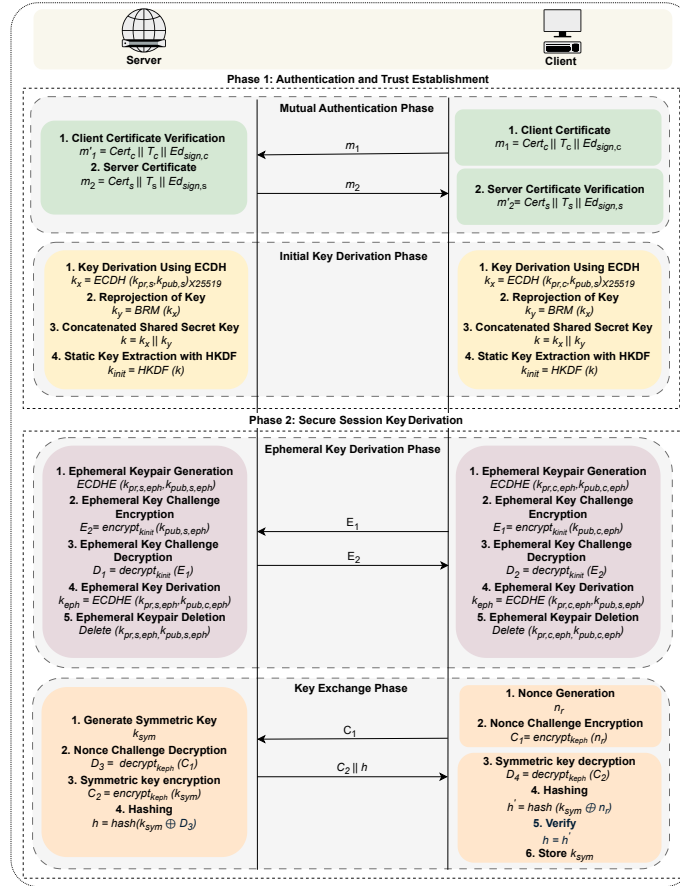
Server

Client

Phase 1: Authentication and Trust Establishment

Mutual Authentication Phase

1. Client Certificate Verification
$m'_1 = Cert_c \,||\, T_c \,||\, Ed_{sign,c}$
2. Server Certificate
$m_2 = Cert_s \,||\, T_s \,||\, Ed_{sign,s}$

$m_1$

$m_2$

1. Client Certificate
$m_1 = Cert_c \,||\, T_c \,||\, Ed_{sign,c}$

2. Server Certificate Verification
$m'_2 = Cert_s \,||\, T_s \,||\, Ed_{sign,s}$

Initial Key Derivation Phase

1. Key Derivation Using ECDH
$k_x = ECDH\ (k_{pr,s}, k_{pub,s})_{X25519}$
2. Reprojection of Key
$k_y = BRM\ (k_x)$
3. Concatenated Shared Secret Key
$k = k_x \,||\, k_y$
4. Static Key Extraction with HKDF
$k_{init} = HKDF\ (k)$

1. Key Derivation Using ECDH
$k_x = ECDH\ (k_{pr,c}, k_{pub,s})_{X25519}$
2. Reprojection of Key
$k_y = BRM\ (k_x)$
3. Concatenated Shared Secret Key
$k = k_x \,||\, k_y$
4. Static Key Extraction with HKDF
$k_{init} = HKDF\ (k)$

Phase 2: Secure Session Key Derivation

Ephemeral Key Derivation Phase

1. Ephemeral Keypair Generation
$ECDHE\ (k_{pr,s,eph}, k_{pub,s,eph})$
2. Ephemeral Key Challenge Encryption
$E_2 = encrypt_{k_{init}}\ (k_{pub,s,eph})$
3. Ephemeral Key Challenge Decryption
$D_1 = decrypt_{k_{init}}\ (E_1)$
4. Ephemeral Key Derivation
$k_{eph} = ECDHE\ (k_{pr,s,eph}, k_{pub,c,eph})$
5. Ephemeral Keypair Deletion
$Delete\ (k_{pr,s,eph}, k_{pub,s,eph})$

$E_1$

$E_2$

1. Ephemeral Keypair Generation
$ECDHE\ (k_{pr,c,eph}, k_{pub,c,eph})$
2. Ephemeral Key Challenge Encryption
$E_1 = encrypt_{k_{init}}\ (k_{pub,c,eph})$
3. Ephemeral Key Challenge Decryption
$D_2 = decrypt_{k_{init}}\ (E_2)$
4. Ephemeral Key Derivation
$k_{eph} = ECDHE\ (k_{pr,c,eph}, k_{pub,s,eph})$
5. Ephemeral Keypair Deletion
$Delete\ (k_{pr,c,eph}, k_{pub,c,eph})$

Key Exchange Phase

1. Generate Symmetric Key
$k_{sym}$
2. Nonce Challenge Decryption
$D_3 = decrypt_{k_{eph}}\ (C_1)$
3. Symmetric key encryption
$C_2 = encrypt_{k_{eph}}\ (k_{sym})$
4. Hashing
$h = hash(k_{sym} \oplus D_3)$

$C_1$

$C_2 \,||\, h$

1. Nonce Generation
$n_r$
2. Nonce Challenge Encryption
$C_1 = encrypt_{k_{eph}}\ (n_r)$

3. Symmetric key decryption
$D_4 = decrypt_{k_{eph}}\ (C_2)$
4. Hashing
$h' = hash\ (k_{sym} \oplus n_r)$
5. Verify
$h = h'$
6. Store $k_{sym}$